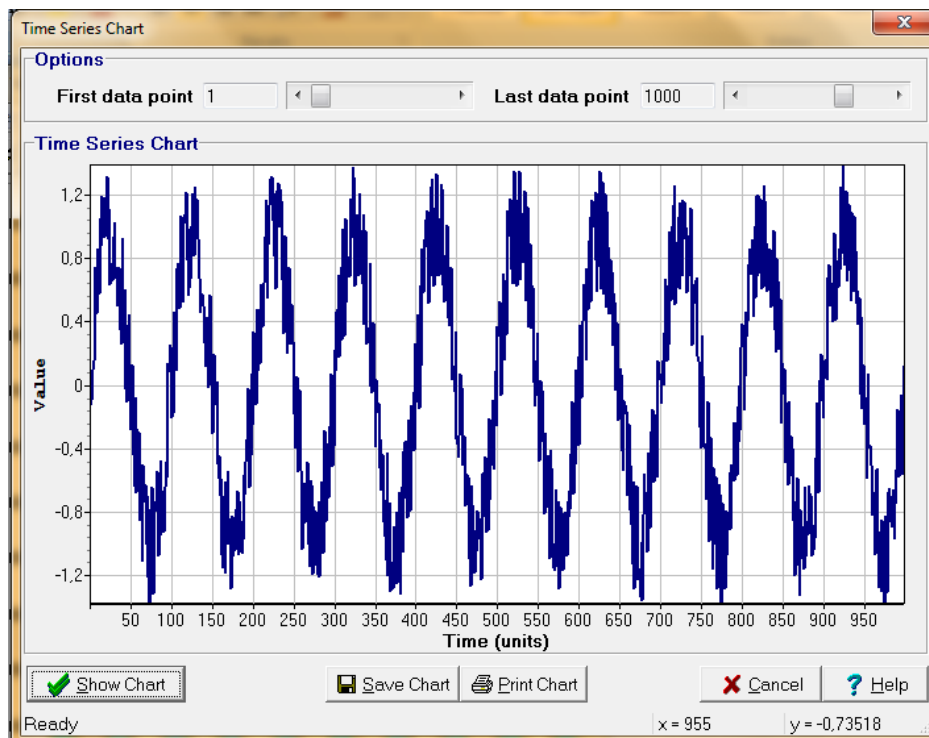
Time Series Chart

Options

First data point 1

Last data point 1000

Time Series Chart

1,2
0,8
0,4
0
-0,4
-0,8
-1,2

Value

50 100 150 200 250 300 350 400 450 500 550 600 650 700 750 800 850 900 950

Time (units)

Show Chart

Save Chart

Print Chart

Cancel

Help

Ready

x = 955

y = -0,73518